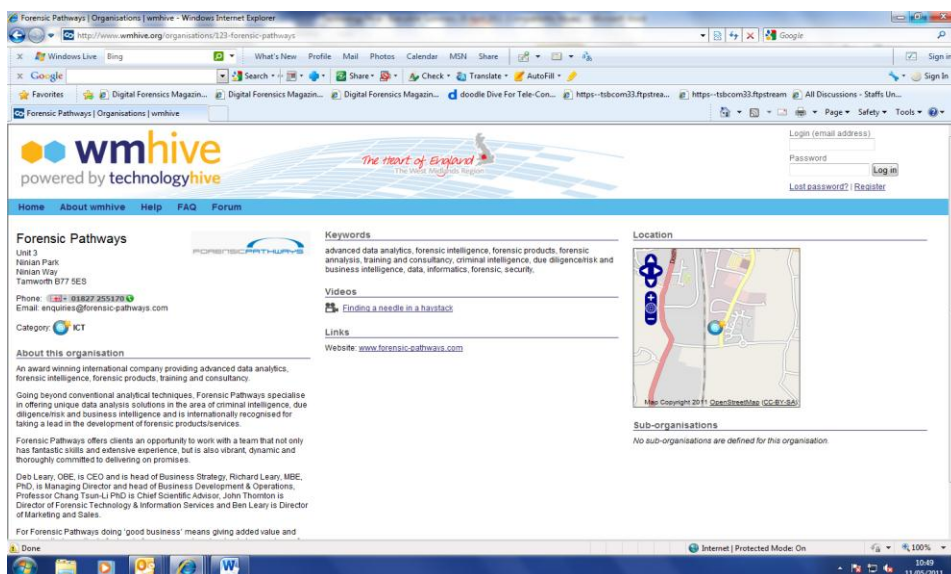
Forensic Pathways | Organisations | wmhive - Windows Internet Explorer

http://www.wmhive.org/organisations/123-forensic-pathways

Google

Windows Live Bing What's New Profile Mail Photos Calendar MSN Share Sign in

Google Search Share Check Translate AutoFill Sign In

Favorites Digital Forensics Magazin... Digital Forensics Magazin... Digital Forensics Magazin... doodle Dive For Tele-Con... https--tsbcom33.ftpstrea... https--tsbcom33.ftpstream All Discussions - Staffs Un...

Forensic Pathways | Organisations | wmhive

Page Safety Tools

wmhive
powered by technologyhive

The Heart of England
The West Midlands Region

Login (email address)
Password
Log in
Lost password? | Register

Home About wmhive Help FAQ Forum

Forensic Pathways
Unit 3
Ninian Park
Ninian Way
Tamworth B77 5ES

FORENSICPATHWAYS

Phone: 01827 255170
Email: enquiries@forensic-pathways.com

Category: ICT

About this organisation

An award winning international company providing advanced data analytics, forensic intelligence, forensic products, training and consultancy.

Going beyond conventional analytical techniques, Forensic Pathways specialise in offering unique data analysis solutions in the area of criminal intelligence, due diligence/risk and business intelligence and is internationally recognised for taking a lead in the development of forensic products/services.

Forensic Pathways offers clients an opportunity to work with a team that not only has fantastic skills and extensive experience, but is also vibrant, dynamic and thoroughly committed to delivering on promises.

Deb Leary, OBE, is CEO and is head of Business Strategy, Richard Leary, MBE, PhD, is Managing Director and head of Business Development & Operations, Professor Chang Tsun-Li PhD is Chief Scientific Advisor, John Thornton is Director of Forensic Technology & Information Services and Ben Leary is Director of Marketing and Sales.

For Forensic Pathways doing 'good business' means giving added value and

Keywords

advanced data analytics, forensic intelligence, forensic products, forensic annalysis, training and consultancy, criminal intelligence, due diligence/risk and business intelligence, data, informatics, forensic, security,

Videos

Finding a needle in a haystack

Links

Website: www.forensic-pathways.com

Location

Map Copyright 2011 OpenStreetMap (CC-BY-SA)

Sub-organisations

No sub-organisations are defined for this organisation.

Done Internet | Protected Mode: On 100%

10:49
11/05/2011